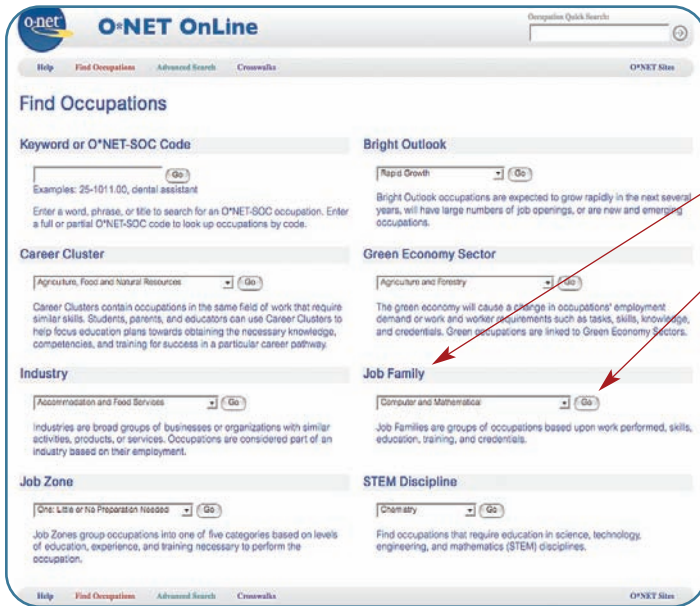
o·net O*NET OnLine

Occupation Quick Search:

Help Find Occupations Advanced Search Crosswalks O*NET Sites

Find Occupations

Keyword or O*NET-SOC Code

Go

Examples: 25-1011.00, dental assistant

Enter a word, phrase, or title to search for an O*NET-SOC occupation. Enter a full or partial O*NET-SOC code to look up occupations by code.

Bright Outlook

Rapid Growth Go

Bright Outlook occupations are expected to grow rapidly in the next several years, will have large numbers of job openings, or are new and emerging occupations.

Career Cluster

Agriculture, Food and Natural Resources Go

Career Clusters contain occupations in the same field of work that require similar skills. Students, parents, and educators can use Career Clusters to help focus education plans towards obtaining the necessary knowledge, competencies, and training for success in a particular career pathway.

Green Economy Sector

Agriculture and Forestry Go

The green economy will cause a change in occupations' employment demand or work and worker requirements such as tasks, skills, knowledge, and credentials. Green occupations are linked to Green Economy Sectors.

Industry

Accommodation and Food Services Go

Industries are broad groups of businesses or organizations with similar activities, products, or services. Occupations are considered part of an industry based on their employment.

Job Family

Computer and Mathematical Go

Job Families are groups of occupations based upon work performed, skills, education, training, and credentials.

Job Zone

One: Little or No Preparation Needed Go

Job Zones group occupations into one of five categories based on levels of education, experience, and training necessary to perform the occupation.

STEM Discipline

Chemistry Go

Find occupations that require education in science, technology, engineering, and mathematics (STEM) disciplines.

Help Find Occupations Advanced Search Crosswalks O*NET Sites